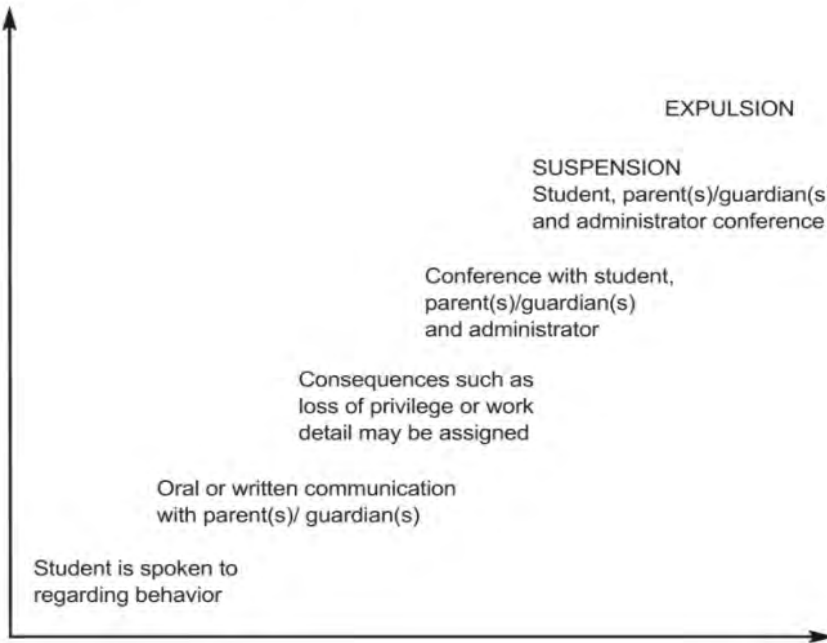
EXPULSION

SUSPENSION
Student, parent(s)/guardian(s
and administrator conference

Conference with student, parent(s)/guardian(s) and administrator

Consequences such as loss of privilege or work detail may be assigned

Oral or written communication with parent(s)/ guardian(s)

Student is spoken to regarding behavior